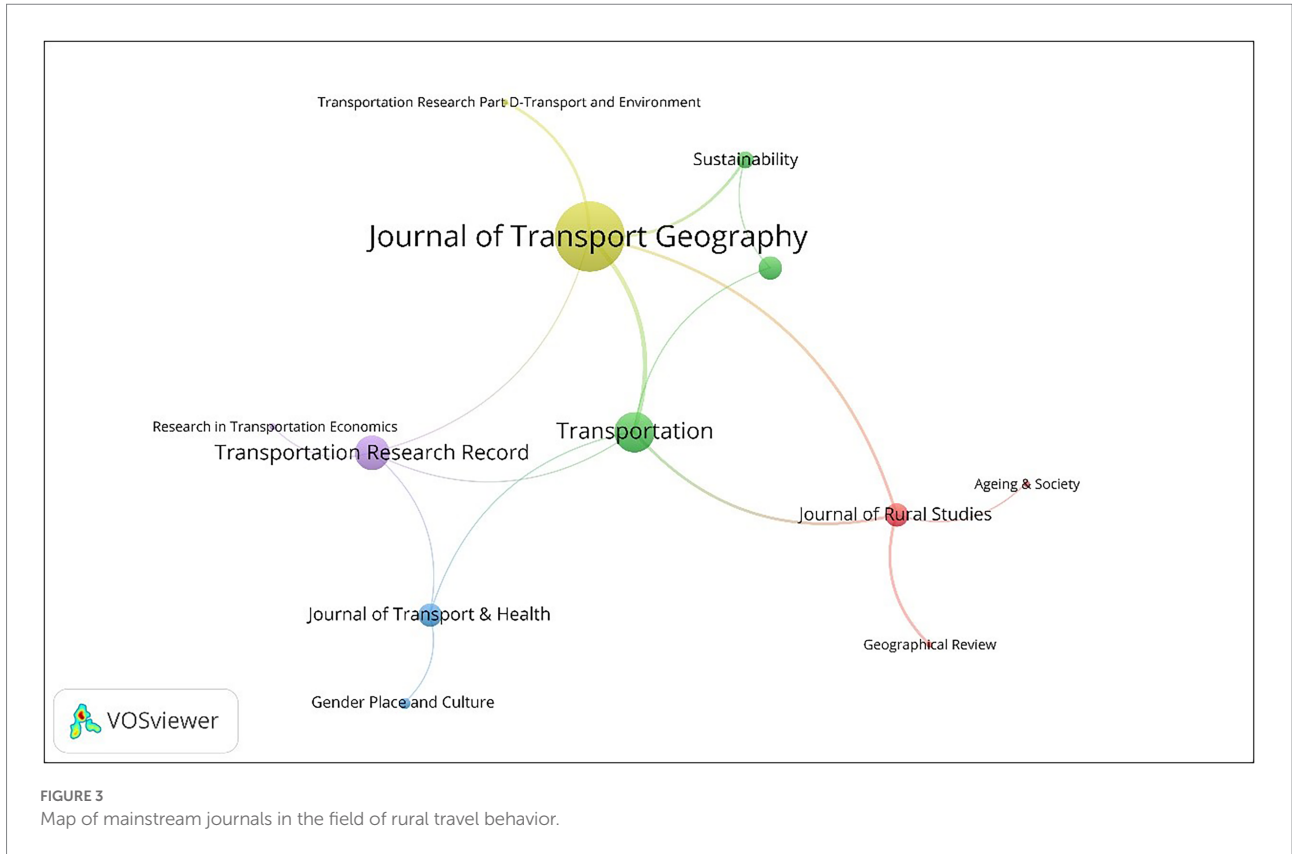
Transportation Research Part D-Transport and Environment

Sustainability

Journal of Transport Geography

Research in Transportation Economics

Transportation

Transportation Research Record

Ageing & Society

Journal of Rural Studies

Journal of Transport & Health

Geographical Review

VOSviewer

Gender Place and Culture

FIGURE 3
Map of mainstream journals in the field of rural travel behavior.